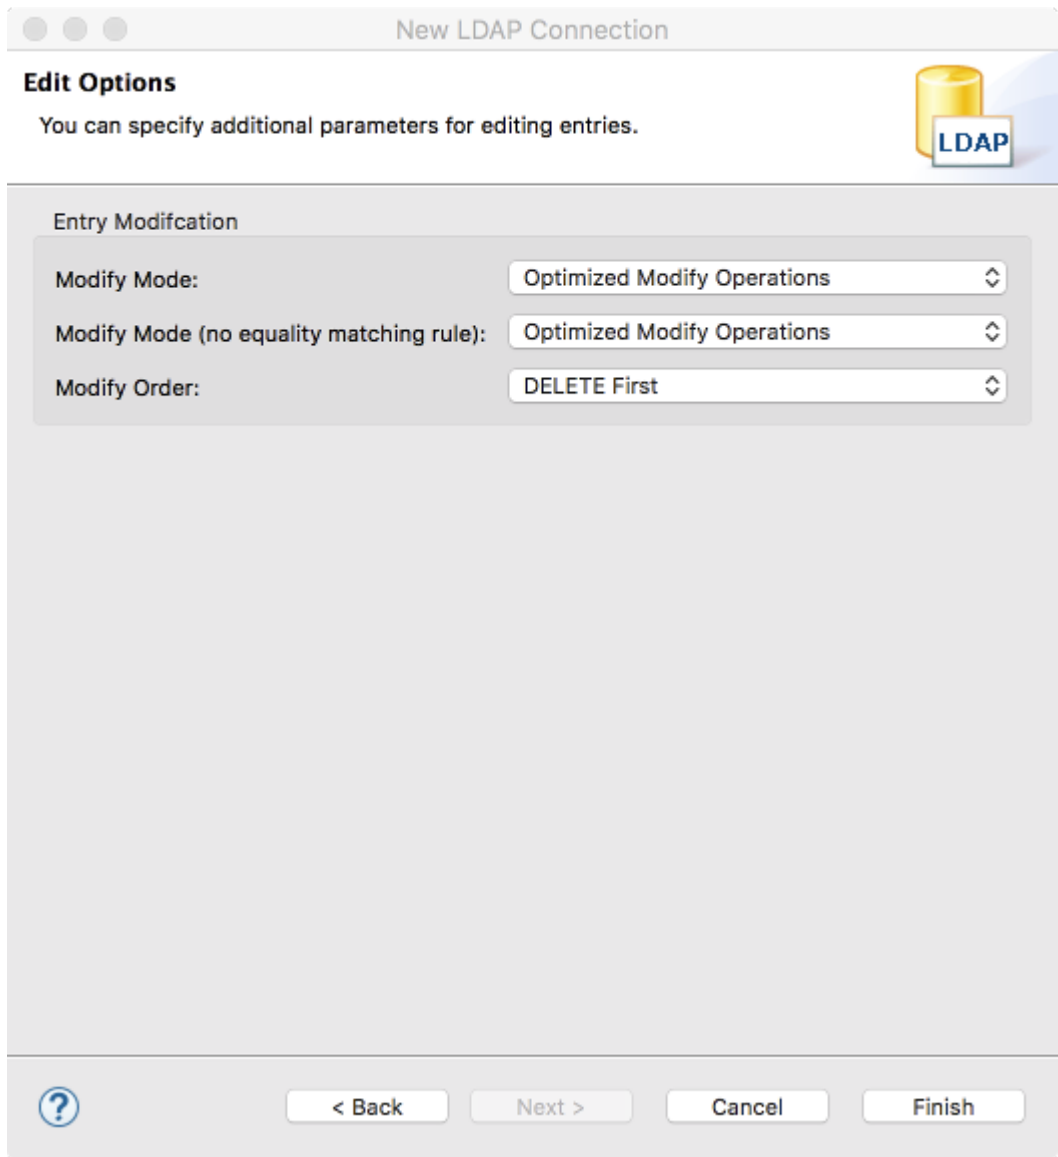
New LDAP Connection

Edit Options

You can specify additional parameters for editing entries.

LDAP

Entry Modifcation

Modify Mode: Optimized Modify Operations

Modify Mode (no equality matching rule): Optimized Modify Operations

Modify Order: DELETE First

?

< Back

Next >

Cancel

Finish